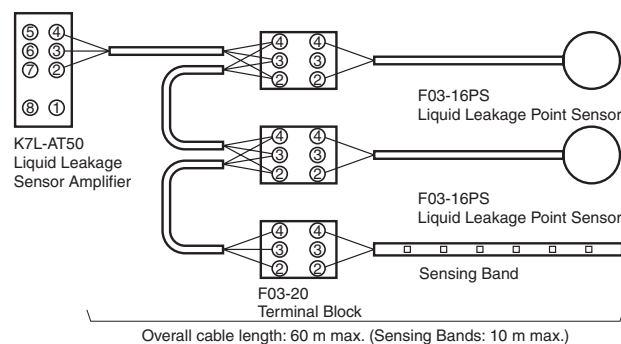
⑤ ④
⑥ ③
⑦ ②
⑧ ①

K7L-AT50
Liquid Leakage
Sensor Amplifier

④ ④
③ ③
② ②

F03-16PS
Liquid Leakage Point Sensor

④ ④
③ ③
② ②

F03-16PS
Liquid Leakage Point Sensor

④ ④
③ ③
② ②

Sensing Band

F03-20
Terminal Block

Overall cable length: 60 m max. (Sensing Bands: 10 m max.)